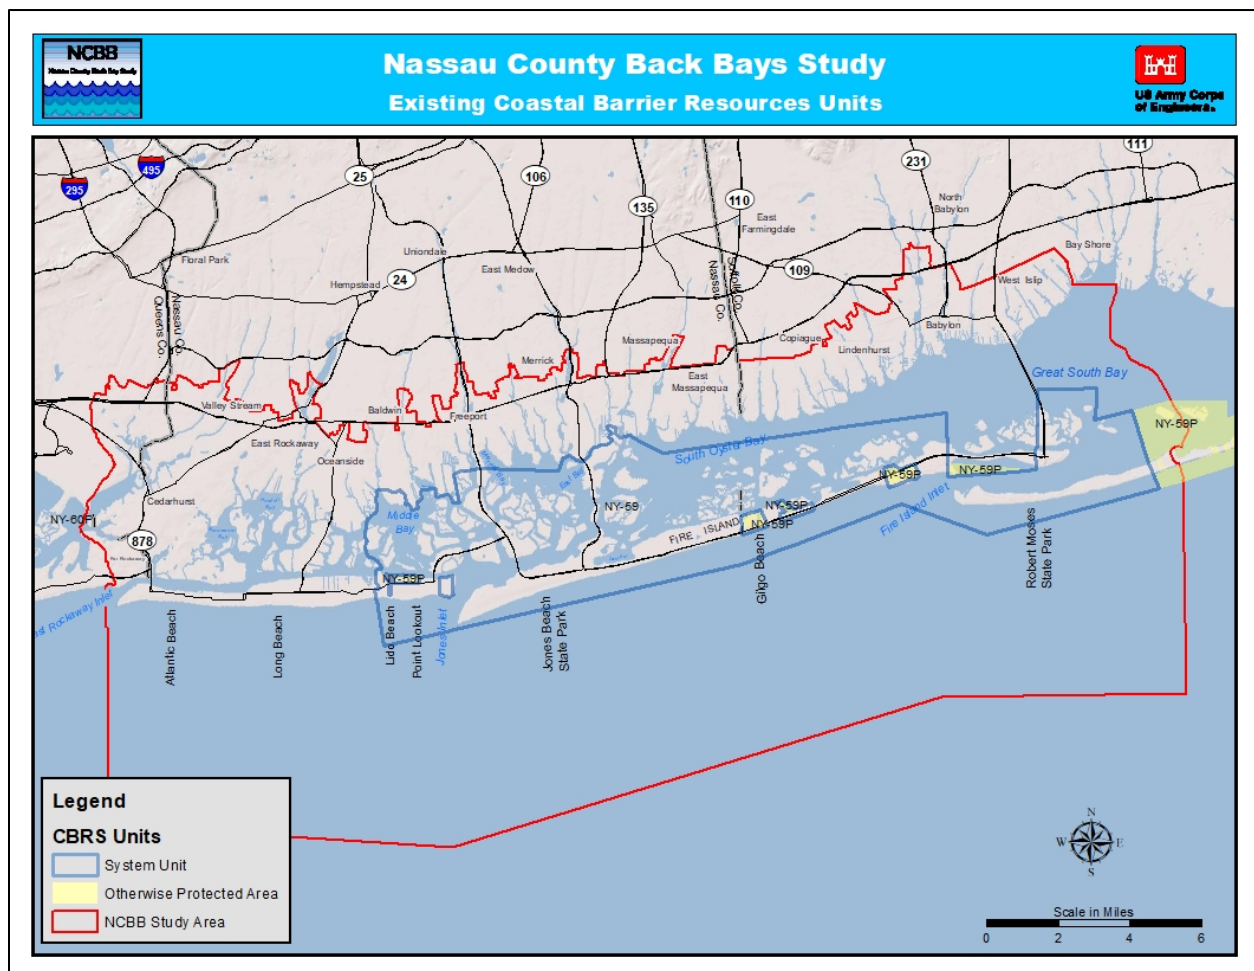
NCBB
Nassau County Back Bay Study

Nassau County Back Bays Study
Existing Coastal Barrier Resources Units

US Army Corps of Engineers

295
495
25
106
135
110
231
111
109
24
878

Floral Park
Uniondale
Hempstead
East Medow
East Farmingdale
North Babylon
Bay Shore
West Islip
Babylon
Lindenhurst
Copiague
Massapequa
East Massapequa
Merrick
Baldwin
Freeport
Valley Stream
East Rockaway
Oceanside
Cedarhurst
Queens Co.
Nassau Co.
Nassau Co.
Suffolk Co.

Great South Bay
South Oyster Bay
Middle Bay
Jones Inlet
Fire Island Inlet
East Rockaway Inlet
FIRE ISLAND

NY-59P
NY-59P
NY-59P
NY-59P
NY-59P
NY-59P
NY-59
NY-60P

Atlantic Beach
Long Beach
Lido Beach
Point Lookout
Jones Beach State Park
Gilgo Beach
Robert Moses State Park

Legend
CBRS Units
System Unit
Otherwise Protected Area
NCBB Study Area

N
W
E
S

Scale in Miles
0 2 4 6